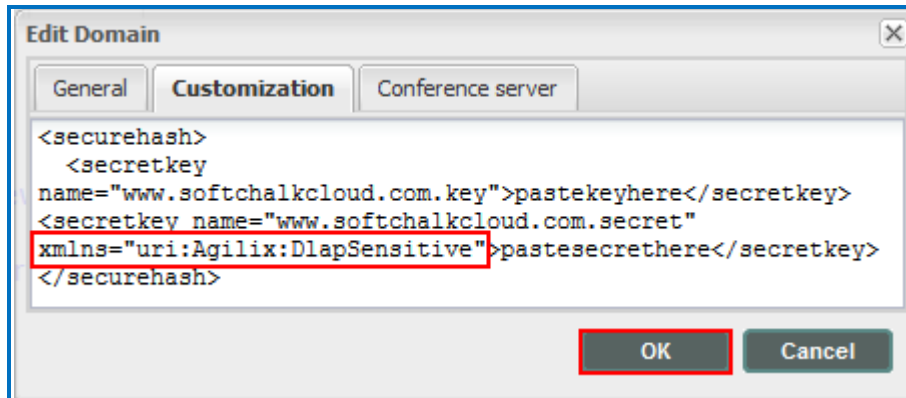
Edit Domain

General | Customization | Conference server

<securehash>
  <secretkey name="www.softchalkcloud.com.key">pastekeyhere</secretkey>
<secretkey name="www.softchalkcloud.com.secret" xmlns="uri:Agilix:DlapSensitive">pastesecrethere</secretkey>
</securehash>

OK

Cancel